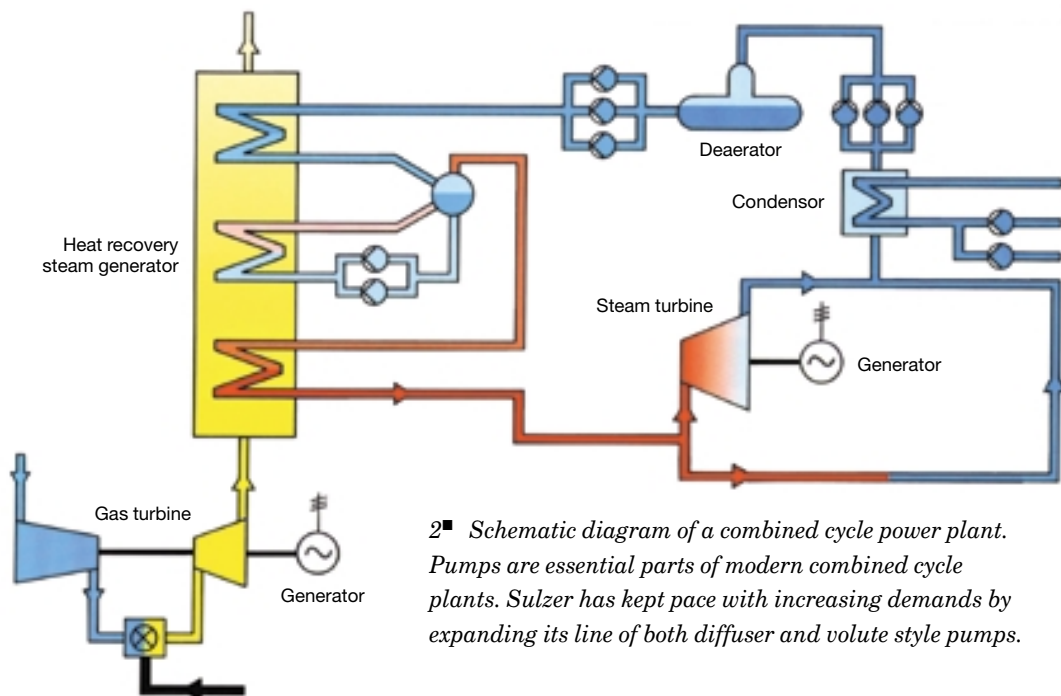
Deaerator

Condensor

Heat recovery steam generator

Steam turbine

Generator

Gas turbine

Generator

2■ Schematic diagram of a combined cycle power plant. Pumps are essential parts of modern combined cycle plants. Sulzer has kept pace with increasing demands by expanding its line of both diffuser and volute style pumps.